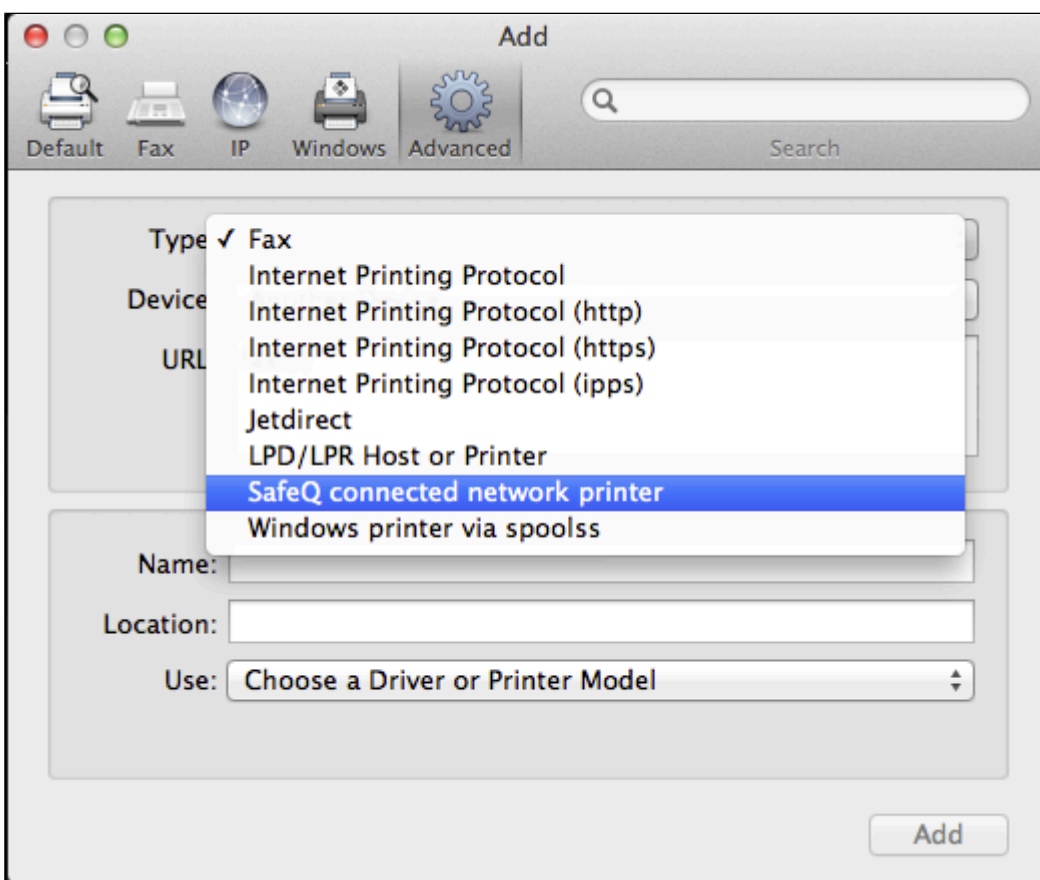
Add

Default Fax IP Windows Advanced

Search

Type ✓ Fax
Internet Printing Protocol
Device Internet Printing Protocol (http)
URL Internet Printing Protocol (https)
Internet Printing Protocol (ipps)
Jetdirect
LPD/LPR Host or Printer
SafeQ connected network printer
Windows printer via spoolss

Name:

Location:

Use: Choose a Driver or Printer Model

Add